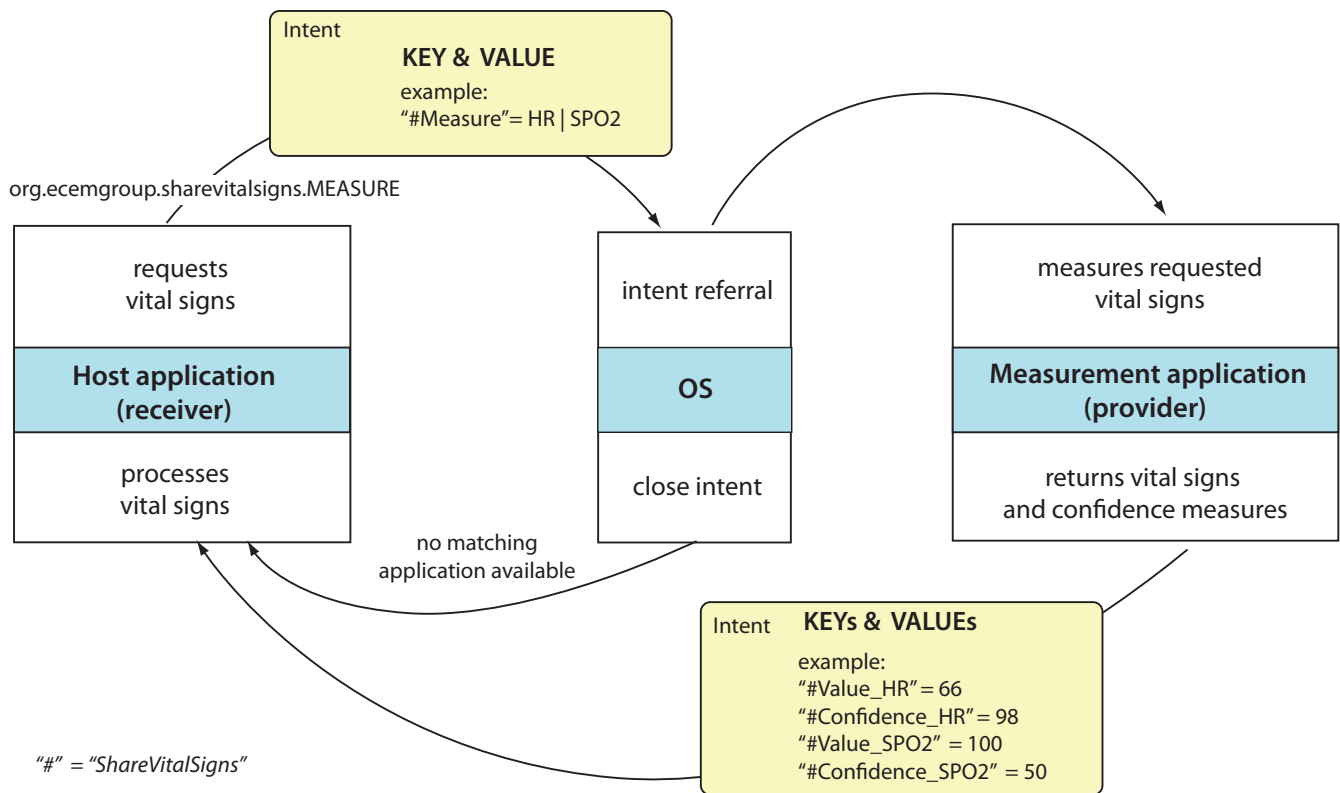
Intent
KEY & VALUE
example:
“#Measure”= HR | SPO2

org.ecemgroup.sharevitalsigns.MEASURE

requests vital signs

Host application (receiver)

processes vital signs

intent referral

OS

close intent

measures requested vital signs

Measurement application (provider)

returns vital signs and confidence measures

no matching application available

Intent
KEYs & VALUEs
example:
“#Value_HR” = 66
“#Confidence_HR” = 98
“#Value_SPO2” = 100
“#Confidence_SPO2” = 50

“#” = “ShareVitalSigns”